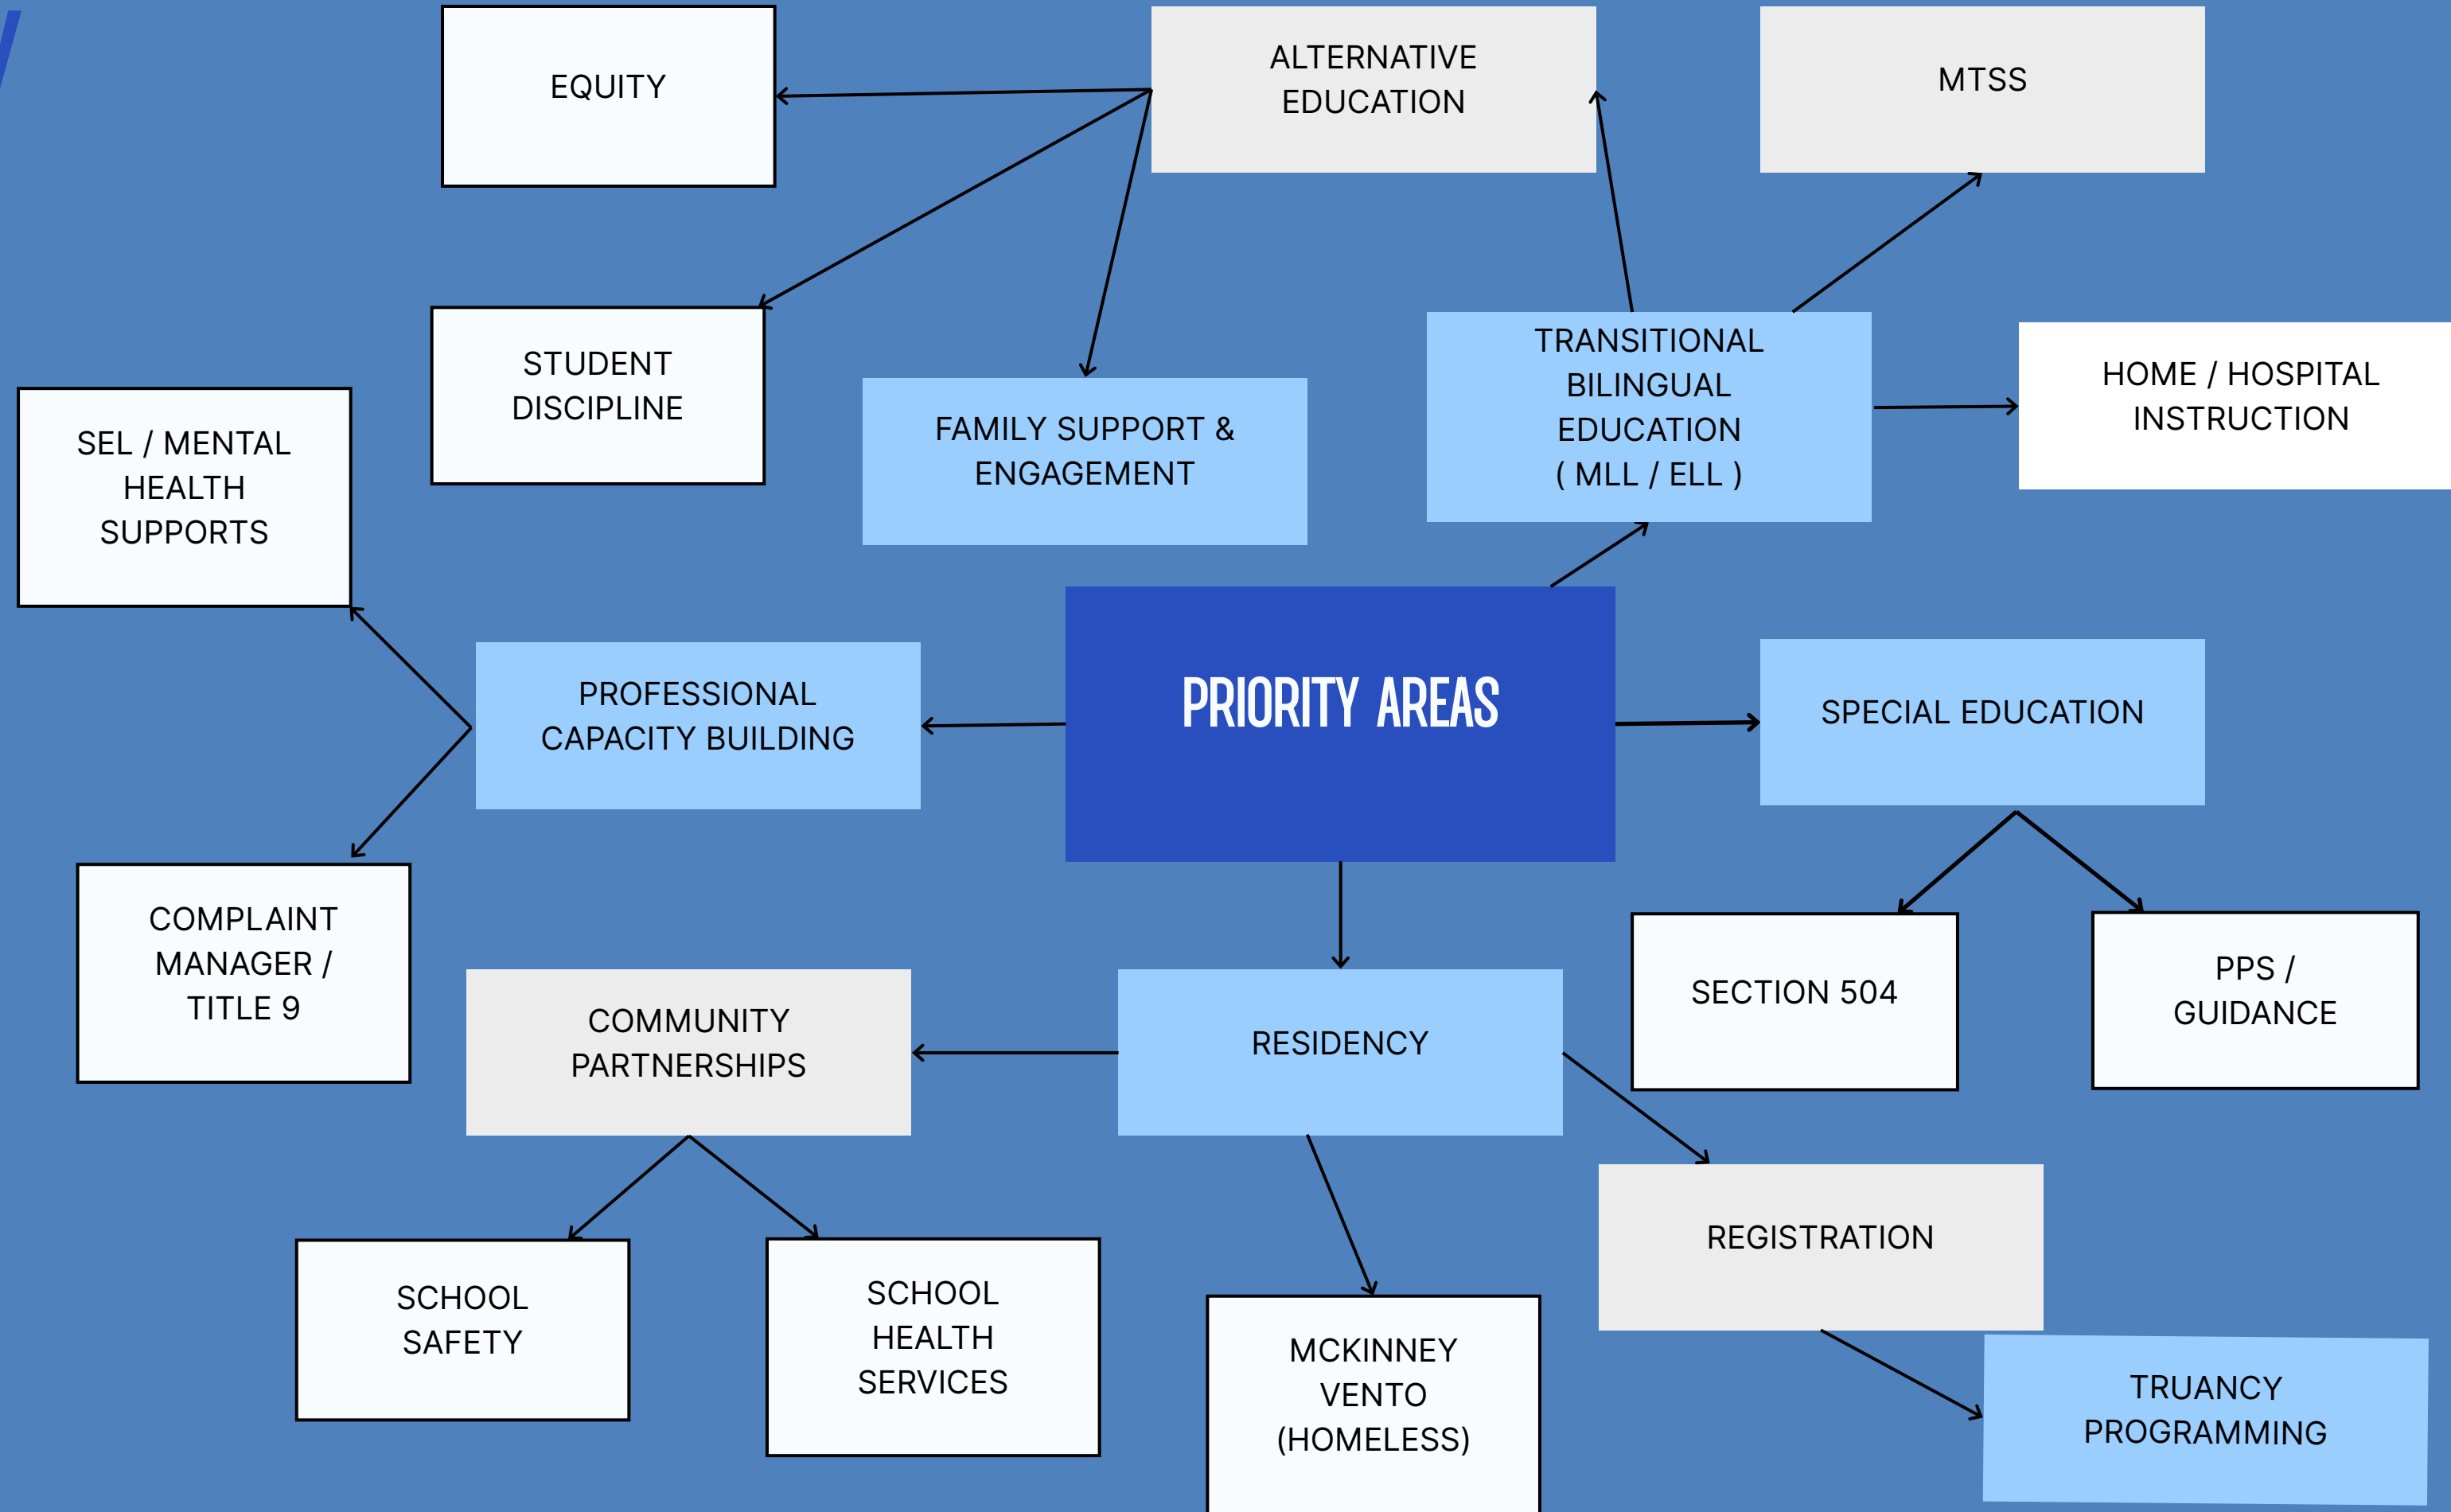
PRIORITY AREAS

TRANSITIONAL BILINGUAL EDUCATION ( MLL / ELL )

ALTERNATIVE EDUCATION

EQUITY

STUDENT DISCIPLINE

FAMILY SUPPORT & ENGAGEMENT

MTSS

HOME / HOSPITAL INSTRUCTION

SPECIAL EDUCATION

SECTION 504

PPS / GUIDANCE

RESIDENCY

REGISTRATION

TRUANCY PROGRAMMING

MCKINNEY VENTO (HOMELESS)

COMMUNITY PARTNERSHIPS

SCHOOL SAFETY

SCHOOL HEALTH SERVICES

PROFESSIONAL CAPACITY BUILDING

SEL / MENTAL HEALTH SUPPORTS

COMPLAINT MANAGER / TITLE 9